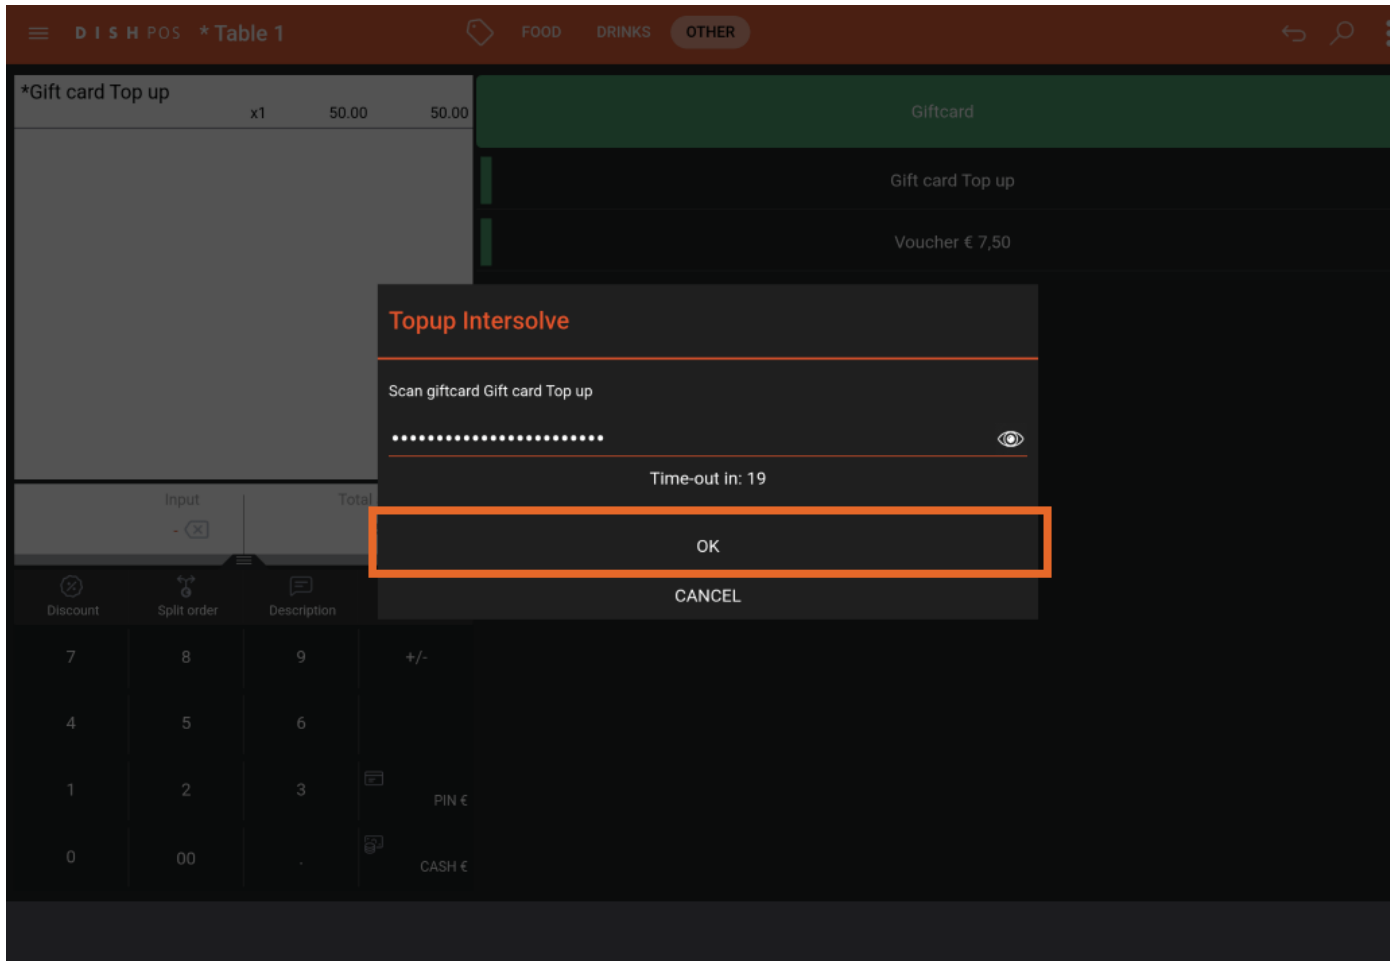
DISH POS * Table 1

FOOD DRINKS OTHER

*Gift card Top up
x1 50.00 50.00

Giftcard

Gift card Top up

Voucher € 7,50

Topup Intersolve

Scan giftcard Gift card Top up

••••••••••••••••••••••••

Time-out in: 19

OK

CANCEL

Input

Total

Discount

Split order

Description

7 8 9 +/-

4 5 6

1 2 3 PIN €

0 00 . CASH €